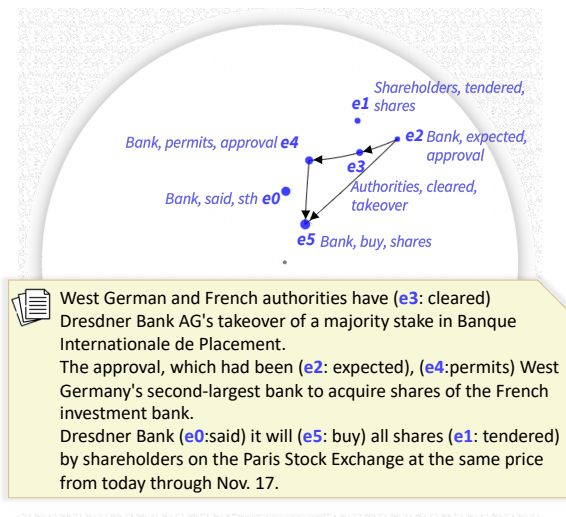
Shareholders, tendered, shares
e1

e2 Bank, expected, approval

Bank, permits, approval e4

e3

Authorities, cleared, takeover

Bank, said, sth e0

e5 Bank, buy, shares

West German and French authorities have (e3: cleared) Dresdner Bank AG's takeover of a majority stake in Banque Internationale de Placement.
The approval, which had been (e2: expected), (e4:permits) West Germany's second-largest bank to acquire shares of the French investment bank.
Dresdner Bank (e0:said) it will (e5: buy) all shares (e1: tendered) by shareholders on the Paris Stock Exchange at the same price from today through Nov. 17.